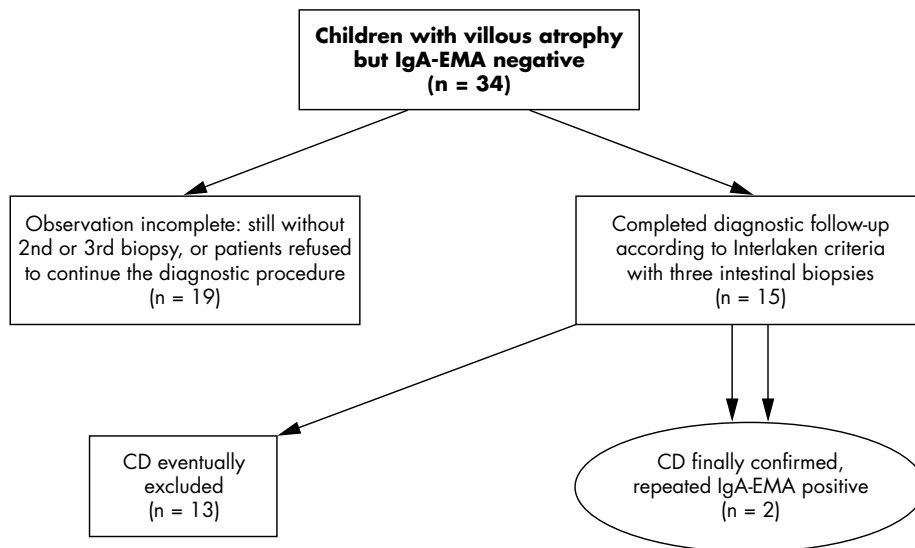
**Children with villous atrophy but IgA-EMA negative (n = 34)**

Observation incomplete: still without 2nd or 3rd biopsy, or patients refused to continue the diagnostic procedure (n = 19)

Completed diagnostic follow-up according to Interlaken criteria with three intestinal biopsies (n = 15)

CD eventually excluded (n = 13)

CD finally confirmed, repeated IgA-EMA positive (n = 2)